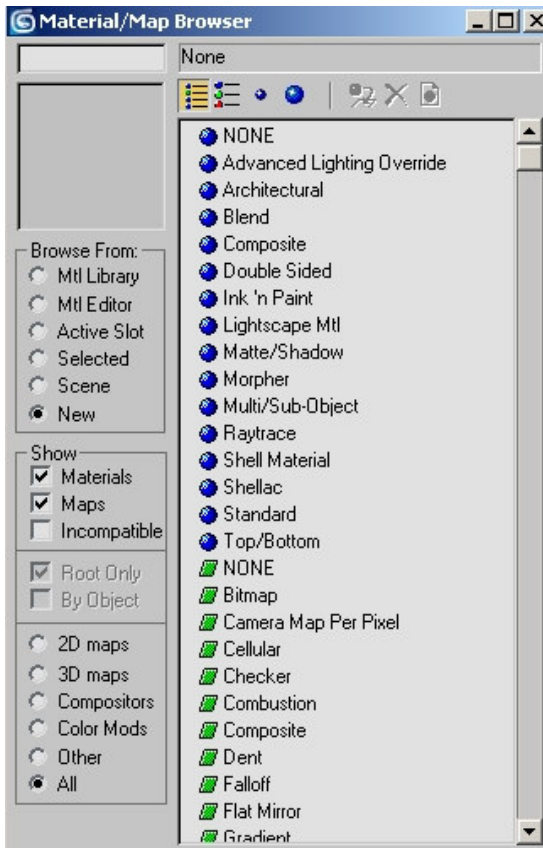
Material/Map Browser

None

Browse From:
Mtl Library
Mtl Editor
Active Slot
Selected
Scene
New

Show
Materials
Maps
Incompatible

Root Only
By Object

2D maps
3D maps
Compositors
Color Mods
Other
All

NONE
Advanced Lighting Override
Architectural
Blend
Composite
Double Sided
Ink 'n Paint
Lightscape Mtl
Matte/Shadow
Morpher
Multi/Sub-Object
Raytrace
Shell Material
Shellac
Standard
Top/Bottom
NONE
Bitmap
Camera Map Per Pixel
Cellular
Checker
Combustion
Composite
Dent
Falloff
Flat Mirror
Gradient